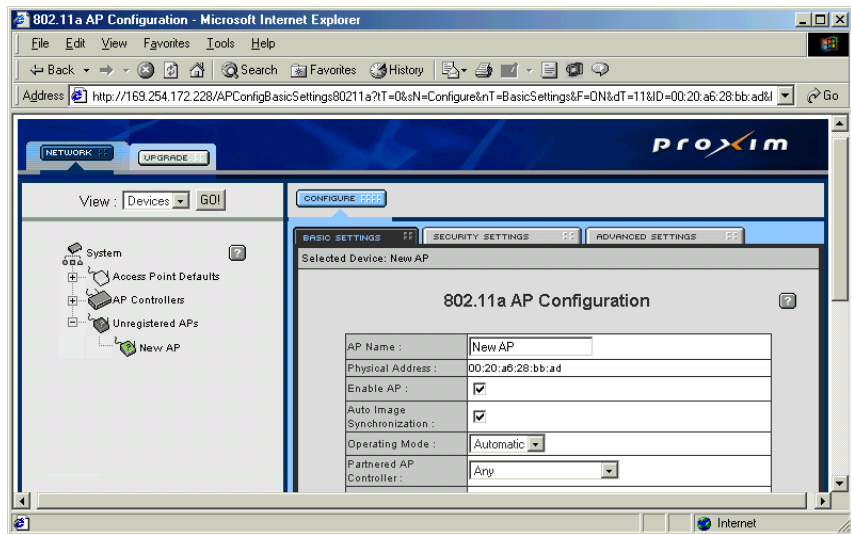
802.11a AP Configuration - Microsoft Internet Explorer

File Edit View Favorites Tools Help

Back Search Favorites History

Address http://169.254.172.228/APConfigBasicSettings80211a?tT=0&sN=Configure&nT=BasicSettings&F=ON&dT=11&ID=00:20:a6:28:bb:ad&I Go

NETWORK UPGRADE

proxim

View : Devices GO!

System
Access Point Defaults
AP Controllers
Unregistered APs
New AP

CONFIGURE

BASIC SETTINGS SECURITY SETTINGS ADVANCED SETTINGS

Selected Device: New AP

802.11a AP Configuration

| AP Name : | New AP |
|---|---|
| Physical Address : | 00:20:a6:28:bb:ad |
| Enable AP : | ☑ |
| Auto Image Synchronization : | ☑ |
| Operating Mode : | Automatic |
| Partnered AP Controller : | Any |

Internet